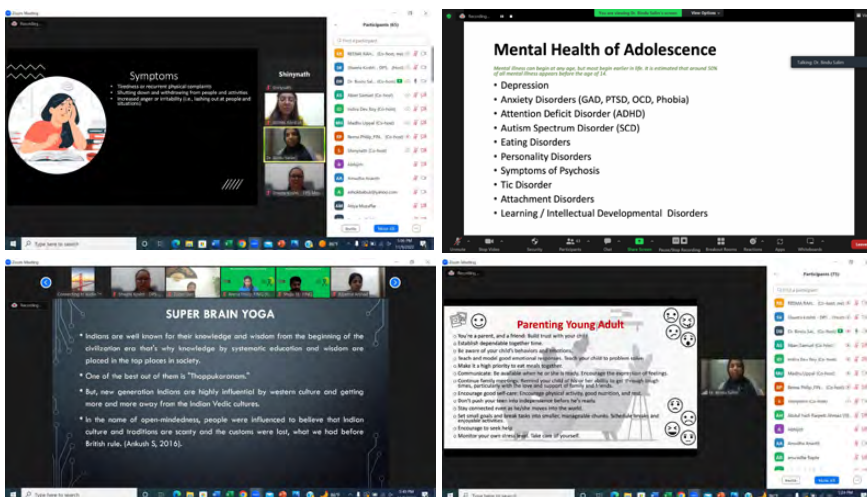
Zoom Meeting

Recording...

Symptoms

• Tiredness or recurrent physical complaints
• Shutting down and withdrawing from people and activities
• Increased anger or irritability (i.e., lashing out at people and situations)

Shinynath

Participants (61)

Type here to search

Recording...

You are viewing Dr. Bindu Sahni's screen

View Options

Mental Health of Adolescence

Mental illness can begin at any age, but most begin earlier in life. It is estimated that around 50% of all mental illness appears before the age of 14.

• Depression
• Anxiety Disorders (GAD, PTSD, OCD, Phobia)
• Attention Deficit Disorder (ADHD)
• Autism Spectrum Disorder (SCD)
• Eating Disorders
• Personality Disorders
• Symptoms of Psychosis
• Tic Disorder
• Attachment Disorders
• Learning / Intellectual Developmental Disorders

Talking: Dr. Bindu Sahni

Unmute Stop Video Security Participants Chat Share Screen Pause/Stop Recording Breakout Rooms Reactions Apps Whiteboards

Zoom Meeting

Recording...

SUPER BRAIN YOGA

• Indians are well known for their knowledge and wisdom from the beginning of the civilization are that's why knowledge by systematic education and wisdom are placed in the top places in society.

• One of the best out of them is "Thoppukaranam."

• But, new generation Indians are highly influencial by western culture and getting more and more away from the Indian Vedic cultures.

• In the name of open-mindedness, people were influenced to believe that Indian culture and traditions are scanty and the customs were lost, what we had before British rule. (Ankush S, 2016).

Type here to search

Zoom Meeting

Recording...

Parenting Young Adult

You're a parent, and a friend. Build trust with your child.
Establish dependable together time.
Be aware of your child's behaviors and emotions.
Teach and model good emotional responses. Teach your child to problem solve.
Make it a high priority to eat meals together.
Communicate. Be available when he or she is ready. Encourage the expression of feelings.
Continue family meetings. Remind your child of his or her ability to get through tough times, particularly with the love and support of family and friends.
Encourage good self-care. Encourage physical activity, good nutrition, and rest.
Don't push your teen into independence before he's ready.
Stay connected even as he/she moves into the world.
Set small goals and break tasks into smaller, manageable chunks. Schedule breaks and enjoyable activities.
Encourage to seek help
Monitor your own stress level. Take care of yourself.

Participants (75)

Type here to search